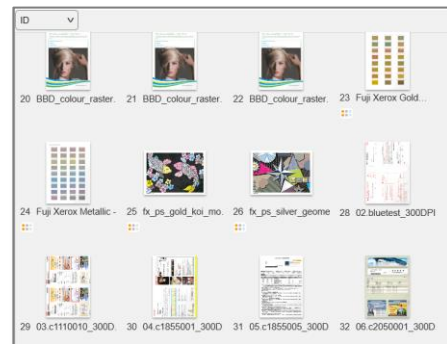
ID

20 BBD_colour_raster.
21 BBD_colour_raster.
22 BBD_colour_raster.
23 Fuji Xerox Gold...
24 Fuji Xerox Metallic -
25 fx_ps_gold_koi_mo.
26 fx_ps_silver_geome
28 02.bluetest_300DPI
29 03.c1110010_300D.
30 04.c1855001_300D
31 05.c1855005_300D
32 06.c2050001_300D